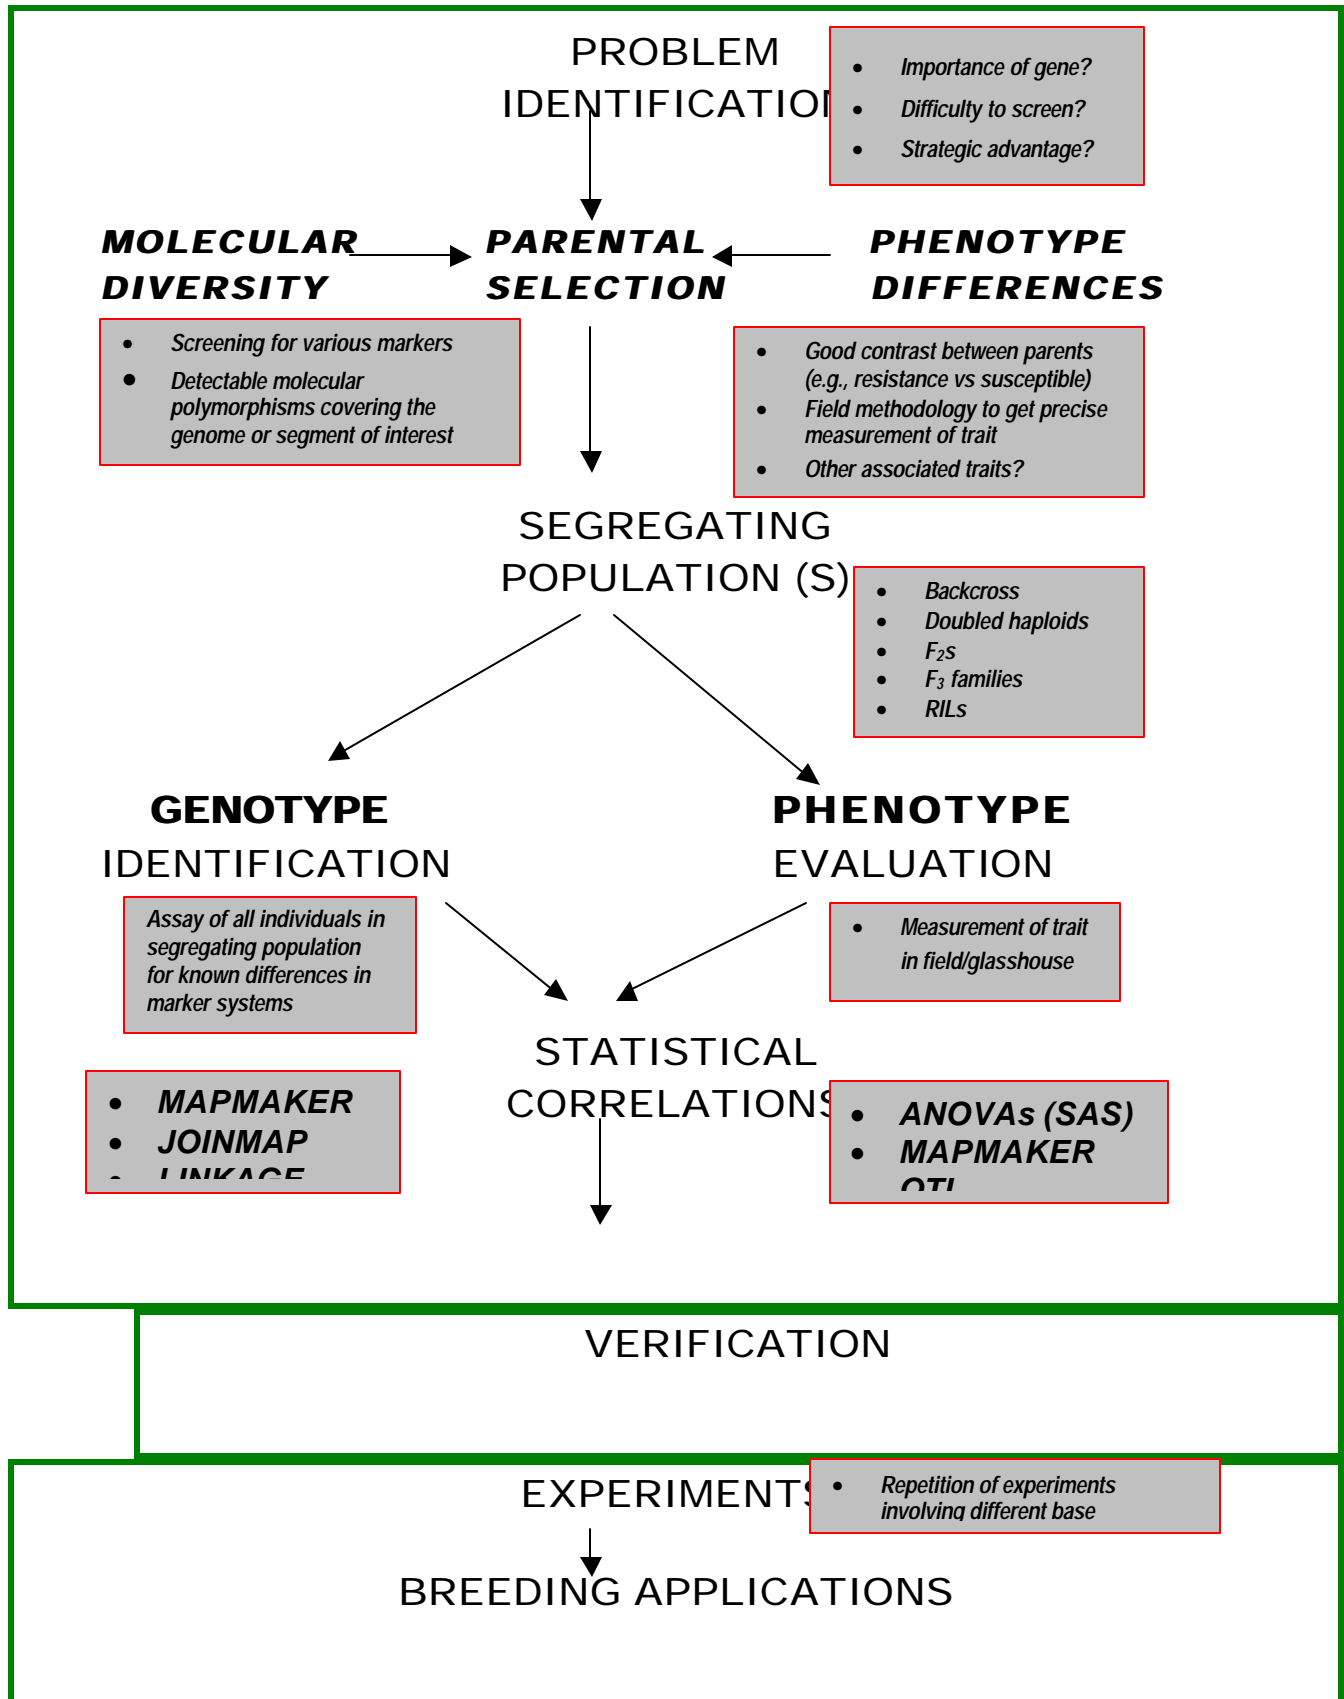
PROBLEM IDENTIFICATIO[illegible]

- Importance of gene?
- Difficulty to screen?
- Strategic advantage?

MOLECULAR DIVERSITY

PARENTAL SELECTION

PHENOTYPE DIFFERENCES

- Screening for various markers
- Detectable molecular polymorphisms covering the genome or segment of interest

- Good contrast between parents (e.g., resistance vs susceptible)
- Field methodology to get precise measurement of trait
- Other associated traits?

SEGREGATING POPULATION (S)

- Backcross
- Doubled haploids
- $F_2$s
- $F_3$ families
- RILs

GENOTYPE IDENTIFICATION

PHENOTYPE EVALUATION

Assay of all individuals in segregating population for known differences in marker systems

- Measurement of trait in field/glasshouse

STATISTICAL CORRELATION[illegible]

- MAPMAKER
- JOINMAP
- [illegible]

- ANOVAs (SAS)
- MAPMAKER
- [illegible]

VERIFICATION

EXPERIMENT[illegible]

- Repetition of experiments involving different base

BREEDING APPLICATIONS